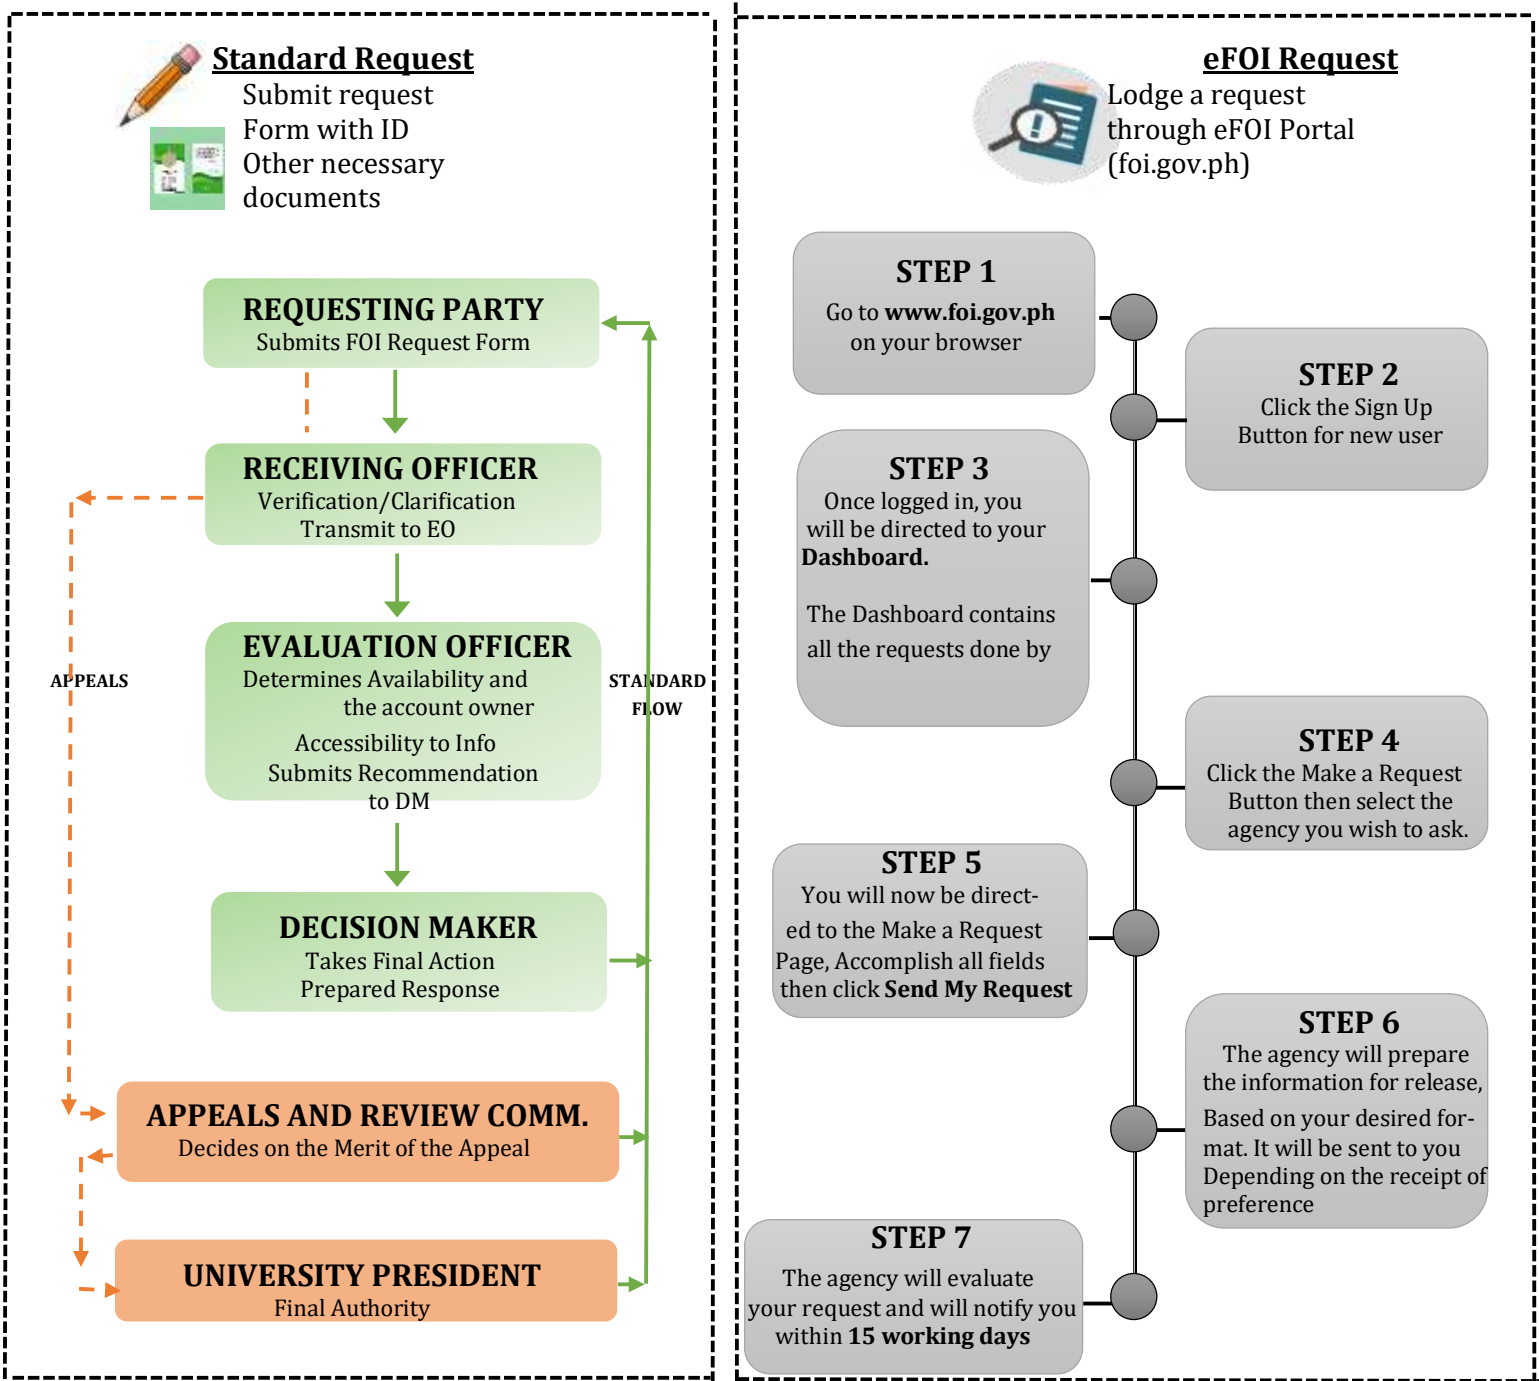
Standard Request
Submit request
Form with ID
Other necessary documents

REQUESTING PARTY
Submits FOI Request Form

RECEIVING OFFICER
Verification/Clarification
Transmit to EO

EVALUATION OFFICER
Determines Availability and the account owner
Accessibility to Info
Submits Recommendation to DM

DECISION MAKER
Takes Final Action
Prepared Response

APPEALS AND REVIEW COMM.
Decides on the Merit of the Appeal

UNIVERSITY PRESIDENT
Final Authority

APPEALS

STANDARD FLOW

eFOI Request
Lodge a request through eFOI Portal (foi.gov.ph)

STEP 1
Go to **www.foi.gov.ph** on your browser

STEP 2
Click the Sign Up Button for new user

STEP 3
Once logged in, you will be directed to your **Dashboard.**

The Dashboard contains all the requests done by

STEP 4
Click the Make a Request Button then select the agency you wish to ask.

STEP 5
You will now be directed to the Make a Request Page, Accomplish all fields then click **Send My Request**

STEP 6
The agency will prepare the information for release, Based on your desired format. It will be sent to you Depending on the receipt of preference

STEP 7
The agency will evaluate your request and will notify you within **15 working days**